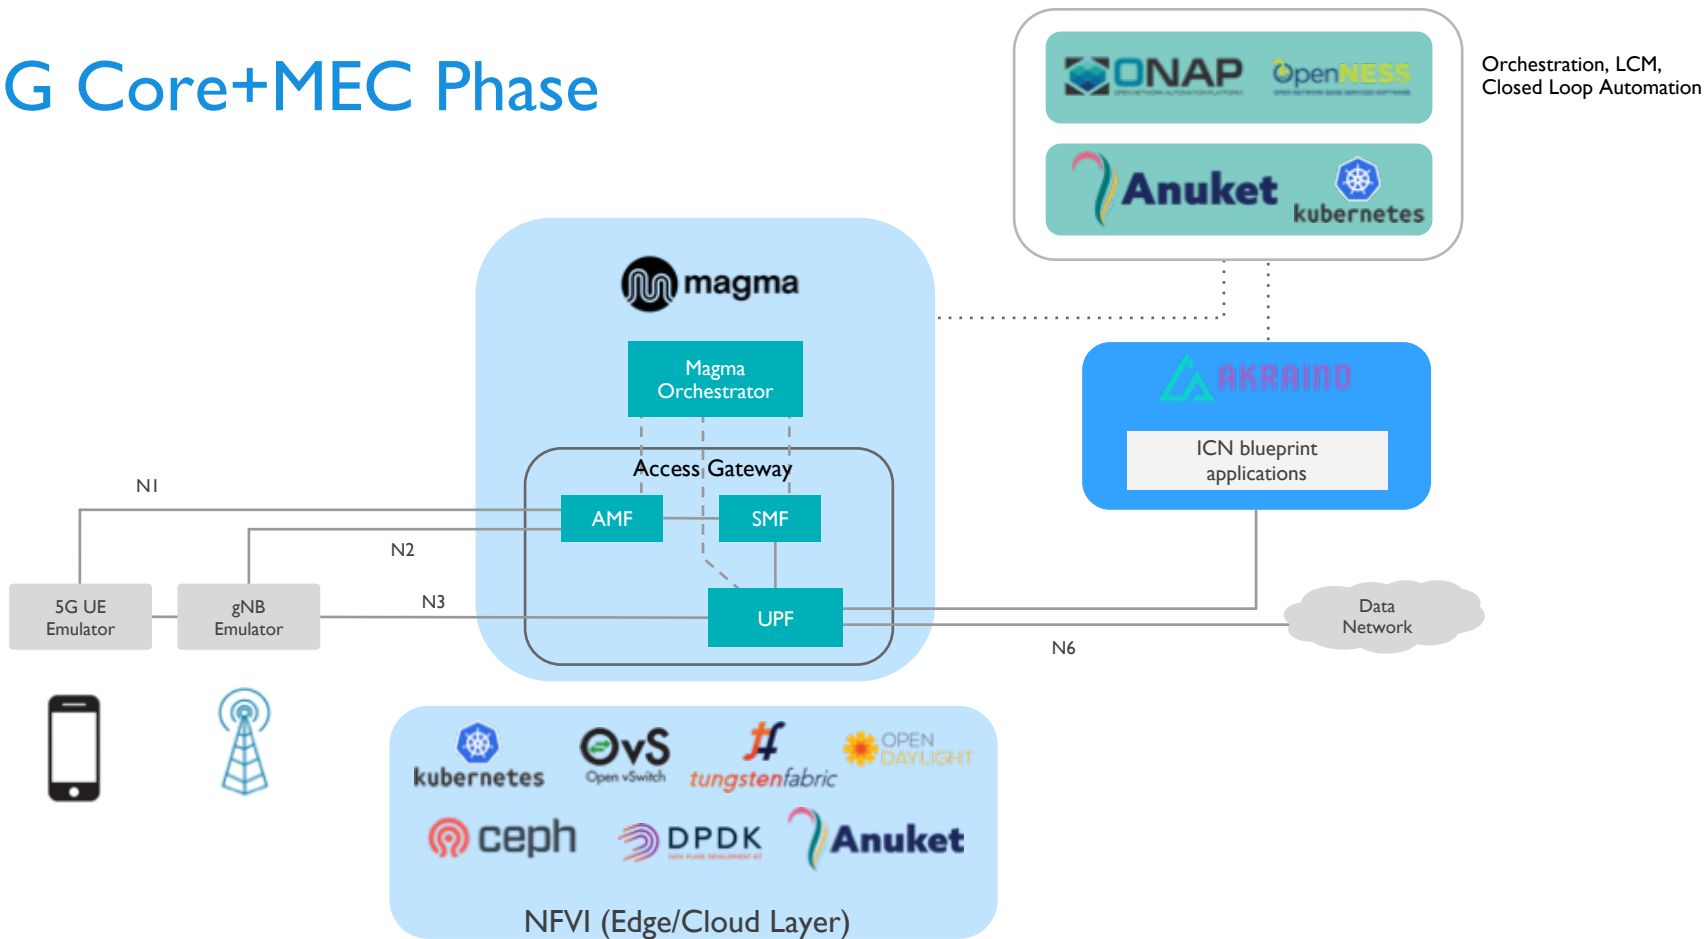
G Core+MEC Phase

ONAP OPEN NETWORK AUTOMATION PLATFORM
OpenNESS

Anuket
kubernetes

Orchestration, LCM, Closed Loop Automation

magma

Magma Orchestrator

Access Gateway

AMF
SMF
UPF

AKRAINO

ICN blueprint applications

N1
N2
N3
N6

5G UE Emulator
gNB Emulator

Data Network

kubernetes
OvS Open vSwitch
tungstenfabric
OPEN DAYLIGHT
ceph
DPDK
Anuket

NFVI (Edge/Cloud Layer)